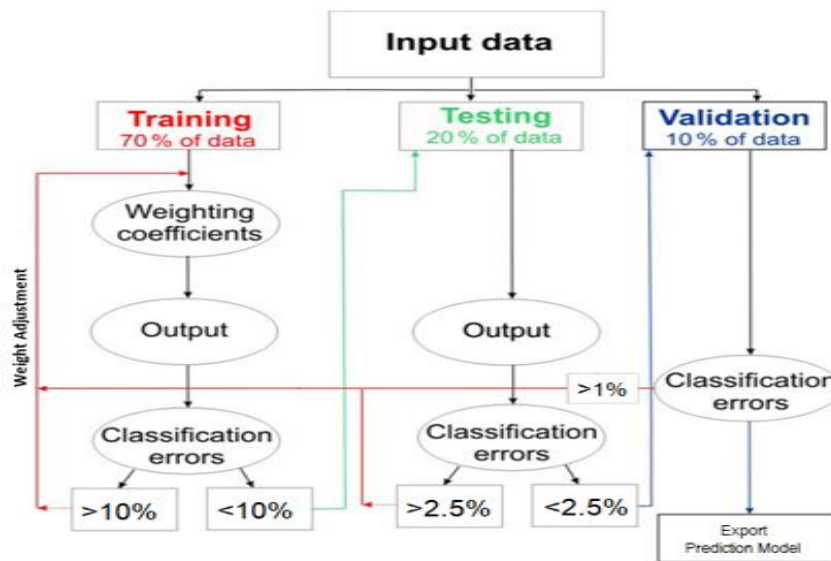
Input data

Training
70 % of data

Testing
20 % of data

Validation
10 % of data

Weight Adjustment

Weighting coefficients

Output

Classification errors

>10%

<10%

Output

Classification errors

>2.5%

<2.5%

>1%

Classificatio errors

Export Prediction Model